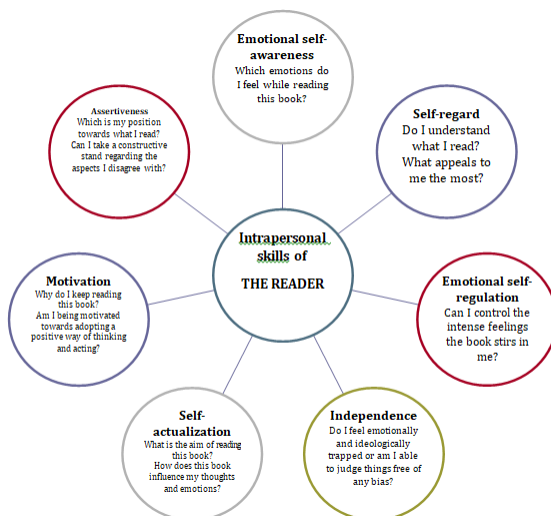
Intrapersonal skills of THE READER

Emotional self-awareness
Which emotions do I feel while reading this book?

Self-regard
Do I understand what I read? What appeals to me the most?

Emotional self-regulation
Can I control the intense feelings the book stirs in me?

Independence
Do I feel emotionally and ideologically trapped or am I able to judge things free of any bias?

Self-actualization
What is the aim of reading this book? How does this book influence my thoughts and emotions?

Motivation
Why do I keep reading this book? Am I being motivated towards adopting a positive way of thinking and acting?

Assertiveness
Which is my position towards what I read? Can I take a constructive stand regarding the aspects I disagree with?